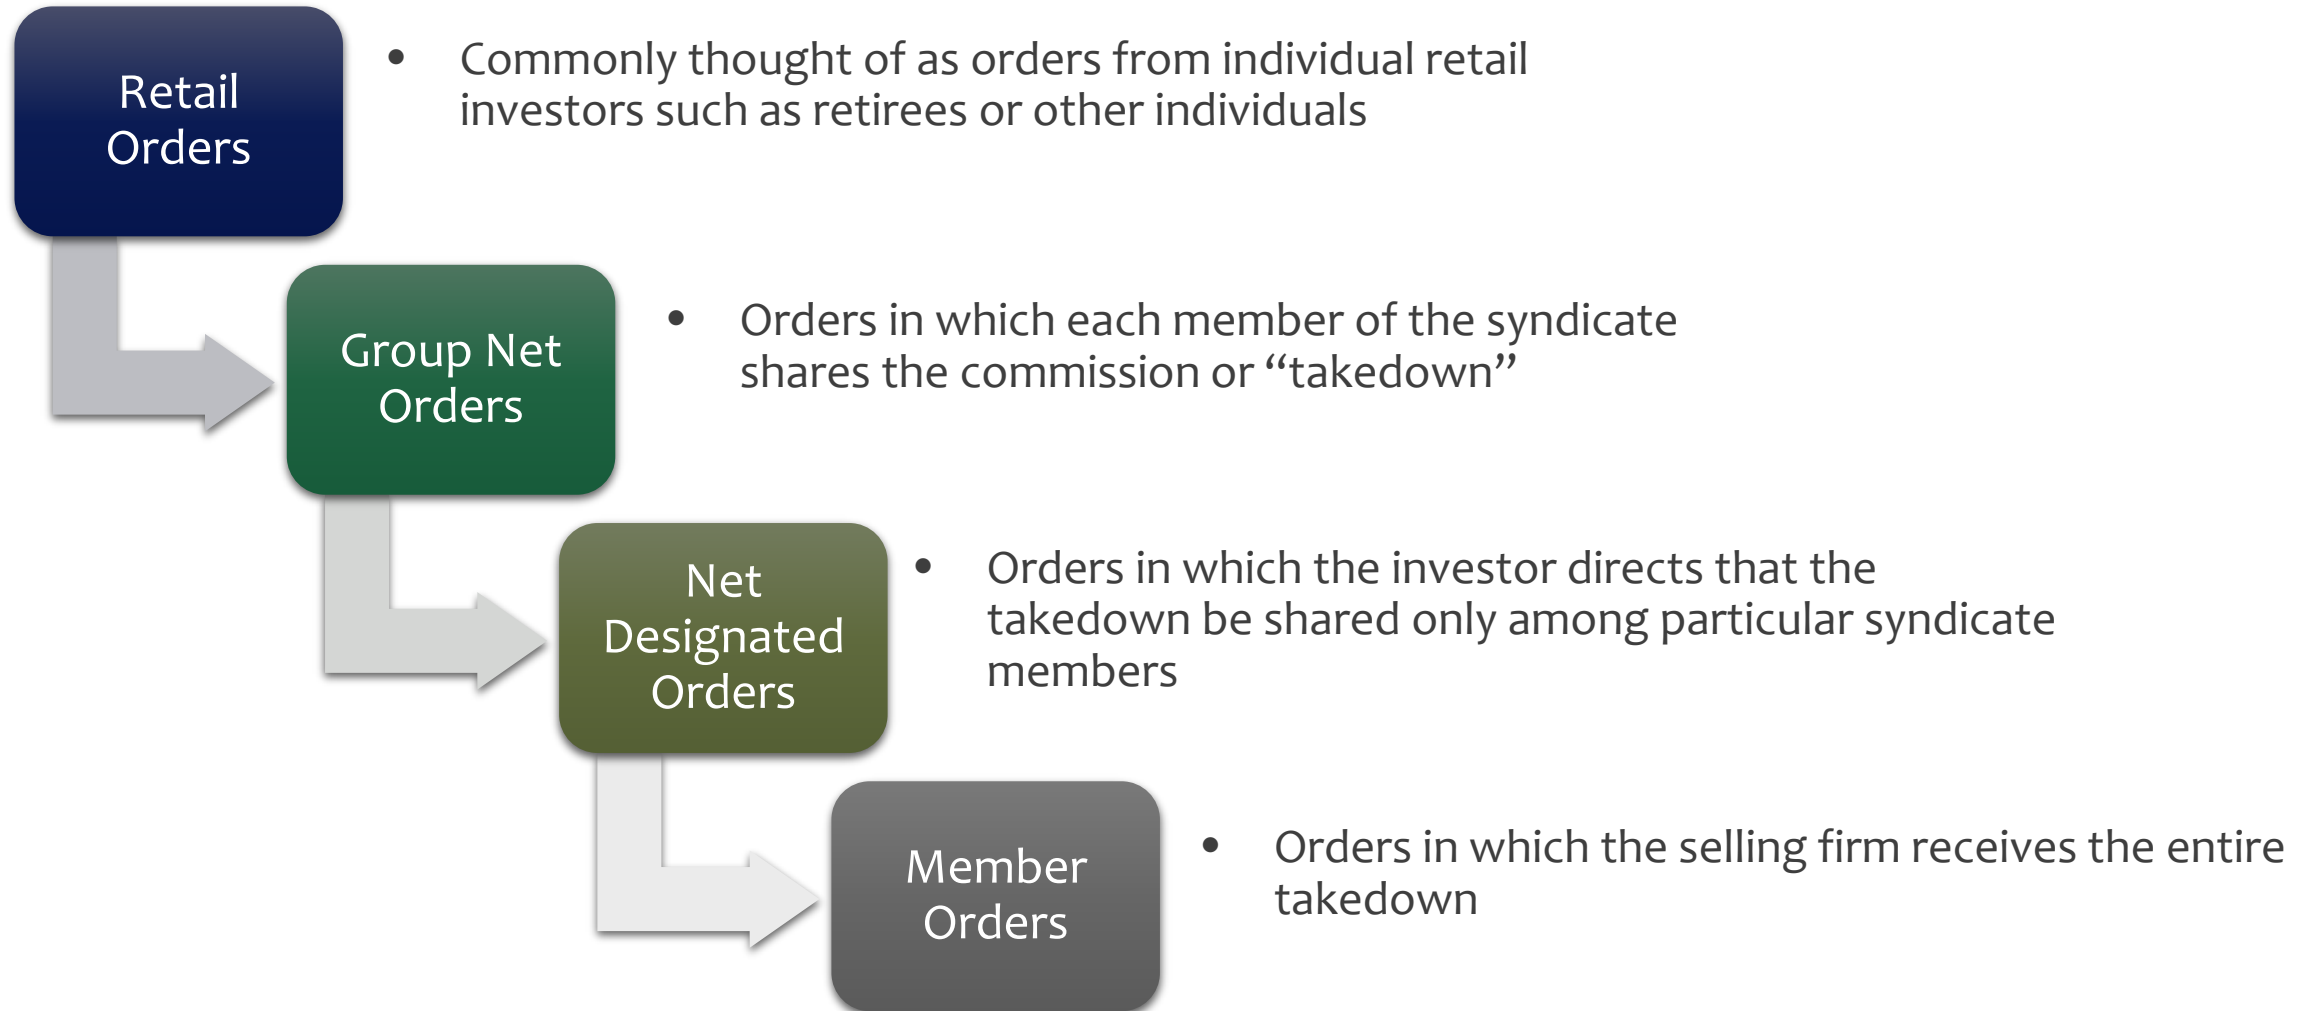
Retail Orders

• Commonly thought of as orders from individual retail investors such as retirees or other individuals

Group Net Orders

• Orders in which each member of the syndicate shares the commission or “takedown”

Net Designated Orders

• Orders in which the investor directs that the takedown be shared only among particular syndicate members

Member Orders

• Orders in which the selling firm receives the entire takedown